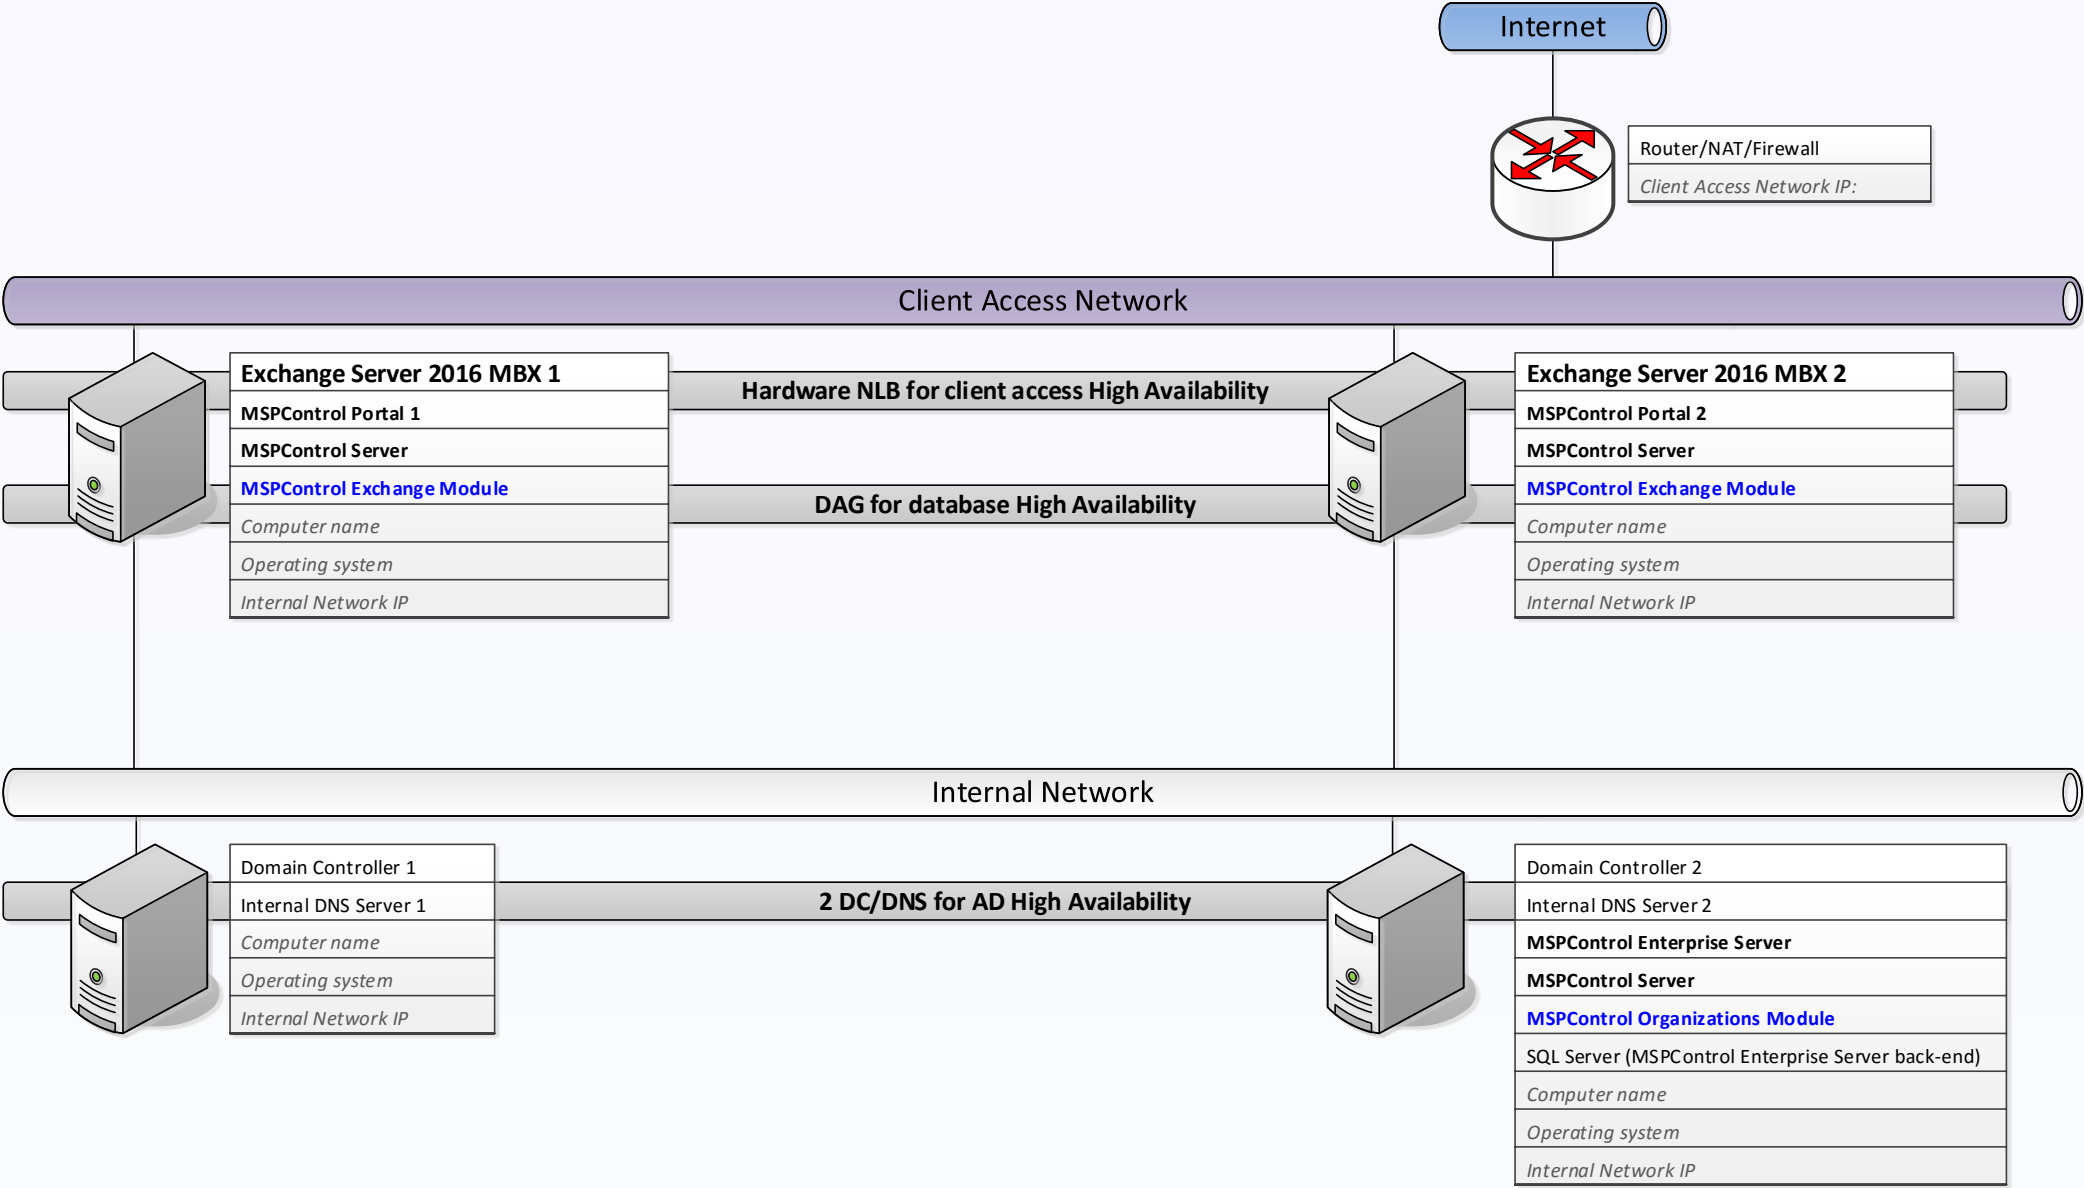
Internet

Router/NAT/Firewall
Client Access Network IP:

Client Access Network

Exchange Server 2016 MBX 1
MSPControl Portal 1
MSPControl Server
MSPControl Exchange Module
Computer name
Operating system
Internal Network IP

Hardware NLB for client access High Availability

DAG for database High Availability

Exchange Server 2016 MBX 2
MSPControl Portal 2
MSPControl Server
MSPControl Exchange Module
Computer name
Operating system
Internal Network IP

Internal Network

Domain Controller 1
Internal DNS Server 1
Computer name
Operating system
Internal Network IP

2 DC/DNS for AD High Availability

Domain Controller 2
Internal DNS Server 2
MSPControl Enterprise Server
MSPControl Server
MSPControl Organizations Module
SQL Server (MSPControl Enterprise Server back-end)
Computer name
Operating system
Internal Network IP